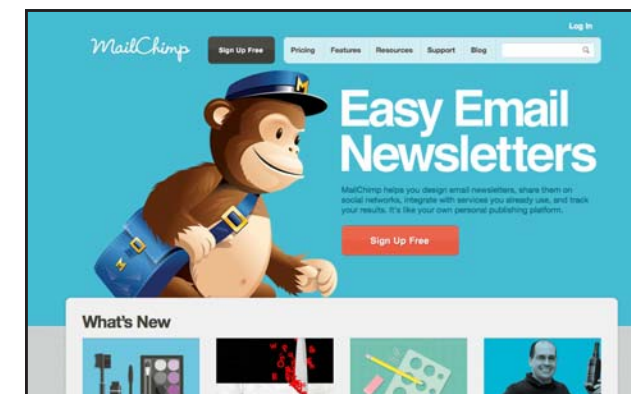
Log In

MailChimp

Sign Up Free

Pricing Features Resources Support Blog

M

M

Easy Email Newsletters

MailChimp helps you design email newsletters, share them on social networks, integrate with services you already use, and track your results. It's like your own personal publishing platform.

Sign Up Free

What's New